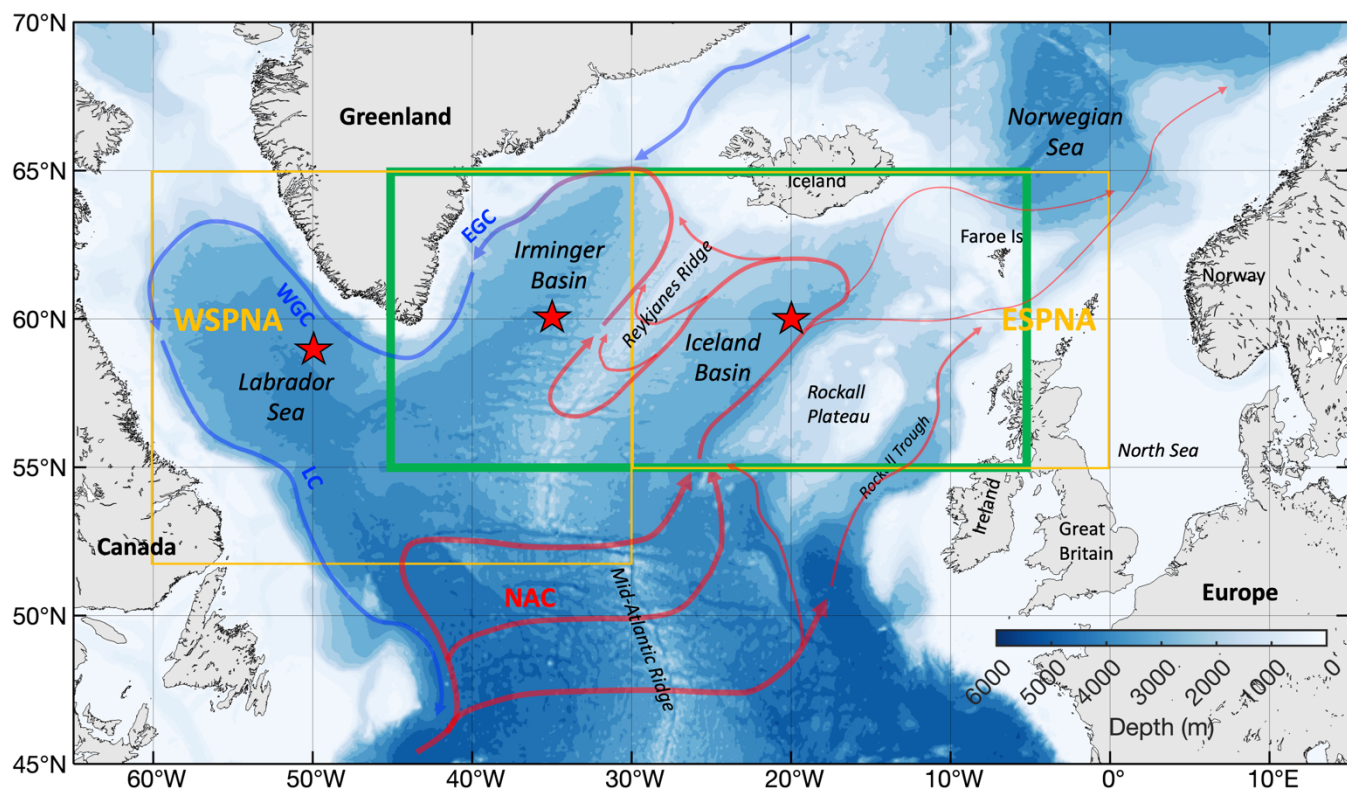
70°N
65°N
60°N
55°N
50°N
45°N

Greenland
Norwegian Sea
Iceland
EGC
Irminger Basin
Reykjanes Ridge
Faroe Is
Norway
WGC
WSPNA
Labrador Sea
Iceland Basin
ESPNA
Rockall Plateau
Rockall Trough
North Sea
LC
Ireland
Great Britain
Canada
Mid-Atlantic Ridge
NAC
Europe

6000 5000 4000 3000 2000 1000 0
Depth (m)

60°W 50°W 40°W 30°W 20°W 10°W 0° 10°E